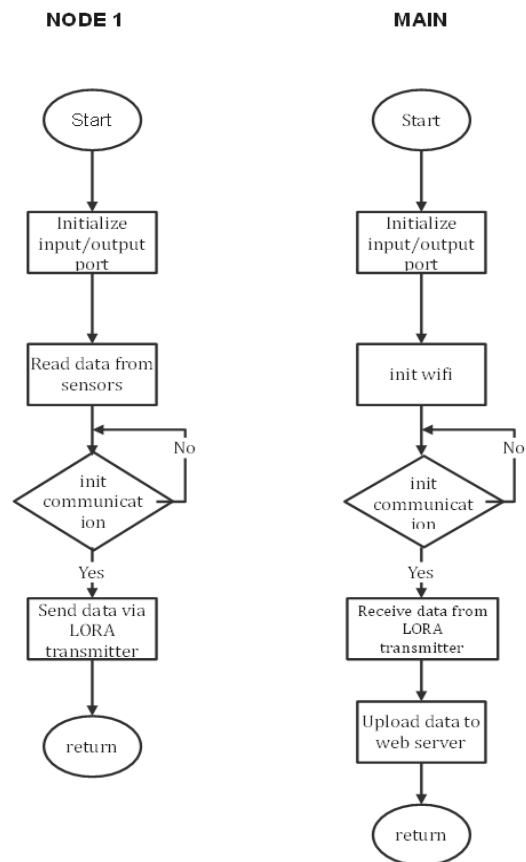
NODE 1

Start

Initialize input/output port

Read data from sensors

init communicat ion

No

Yes

Send data via LORA transmitter

return

MAIN

Start

Initialize input/output port

init wifi

init communicat ion

No

Yes

Receive data from LORA transmitter

Upload data to web server

return